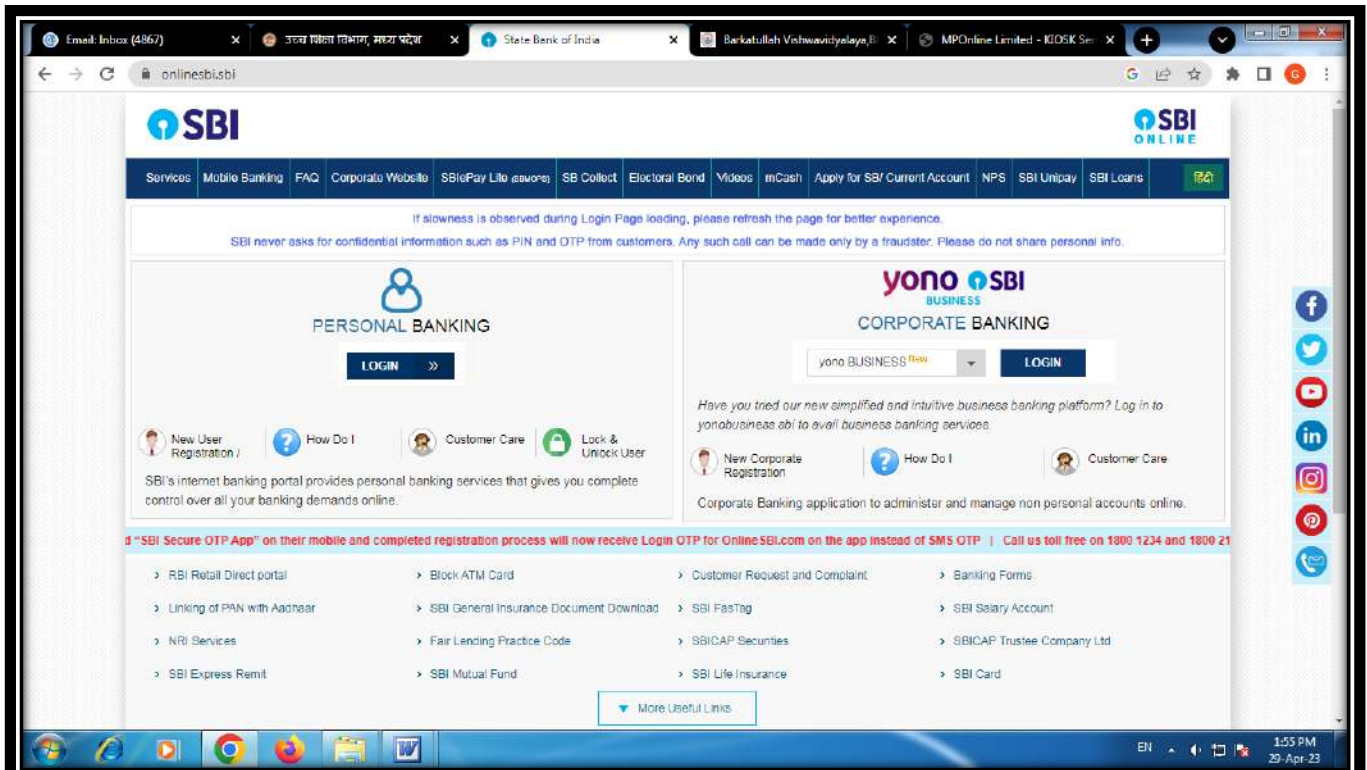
Email: Inbox (4867) ×
उच्च शिक्षा विभाग, मध्य प्रदेश ×
State Bank of India ×
Barkatullah Vishwavidyalaya,B ×
MPOnline Limited - KIOSK Ser ×

onlinesbi.sbi

SBI

SBI ONLINE

Services | Mobile Banking | FAQ | Corporate Website | SBIePay Lite (BETA) | SB Collect | Electoral Bond | Videos | mCash | Apply for SB/ Current Account | NPS | SBI Unipay | SBI Loans | हिंदी

If slowness is observed during Login Page loading, please refresh the page for better experience.

SBI never asks for confidential information such as PIN and OTP from customers. Any such call can be made only by a fraudster. Please do not share personal info.

PERSONAL BANKING

LOGIN »

New User Registration / | How Do I | Customer Care | Lock & Unlock User

SBI's internet banking portal provides personal banking services that gives you complete control over all your banking demands online.

yono SBI BUSINESS

CORPORATE BANKING

yono BUSINESS New | LOGIN

Have you tried our new simplified and intuitive business banking platform? Log in to yonobusiness.sbi to avail business banking services.

New Corporate Registration | How Do I | Customer Care

Corporate Banking application to administer and manage non personal accounts online.

d "SBI Secure OTP App" on their mobile and completed registration process will now receive Login OTP for OnlineSBI.com on the app instead of SMS OTP | Call us toll free on 1800 1234 and 1800 21

› RBI Retail Direct portal
› Block ATM Card
› Customer Request and Complaint
› Banking Forms
› Linking of PAN with Aadhaar
› SBI General Insurance Document Download
› SBI FasTag
› SBI Salary Account
› NRI Services
› Fair Lending Practice Code
› SBICAP Securities
› SBICAP Trustee Company Ltd
› SBI Express Remit
› SBI Mutual Fund
› SBI Life Insurance
› SBI Card

▼ More Useful Links

EN
1:55 PM
29-Apr-23